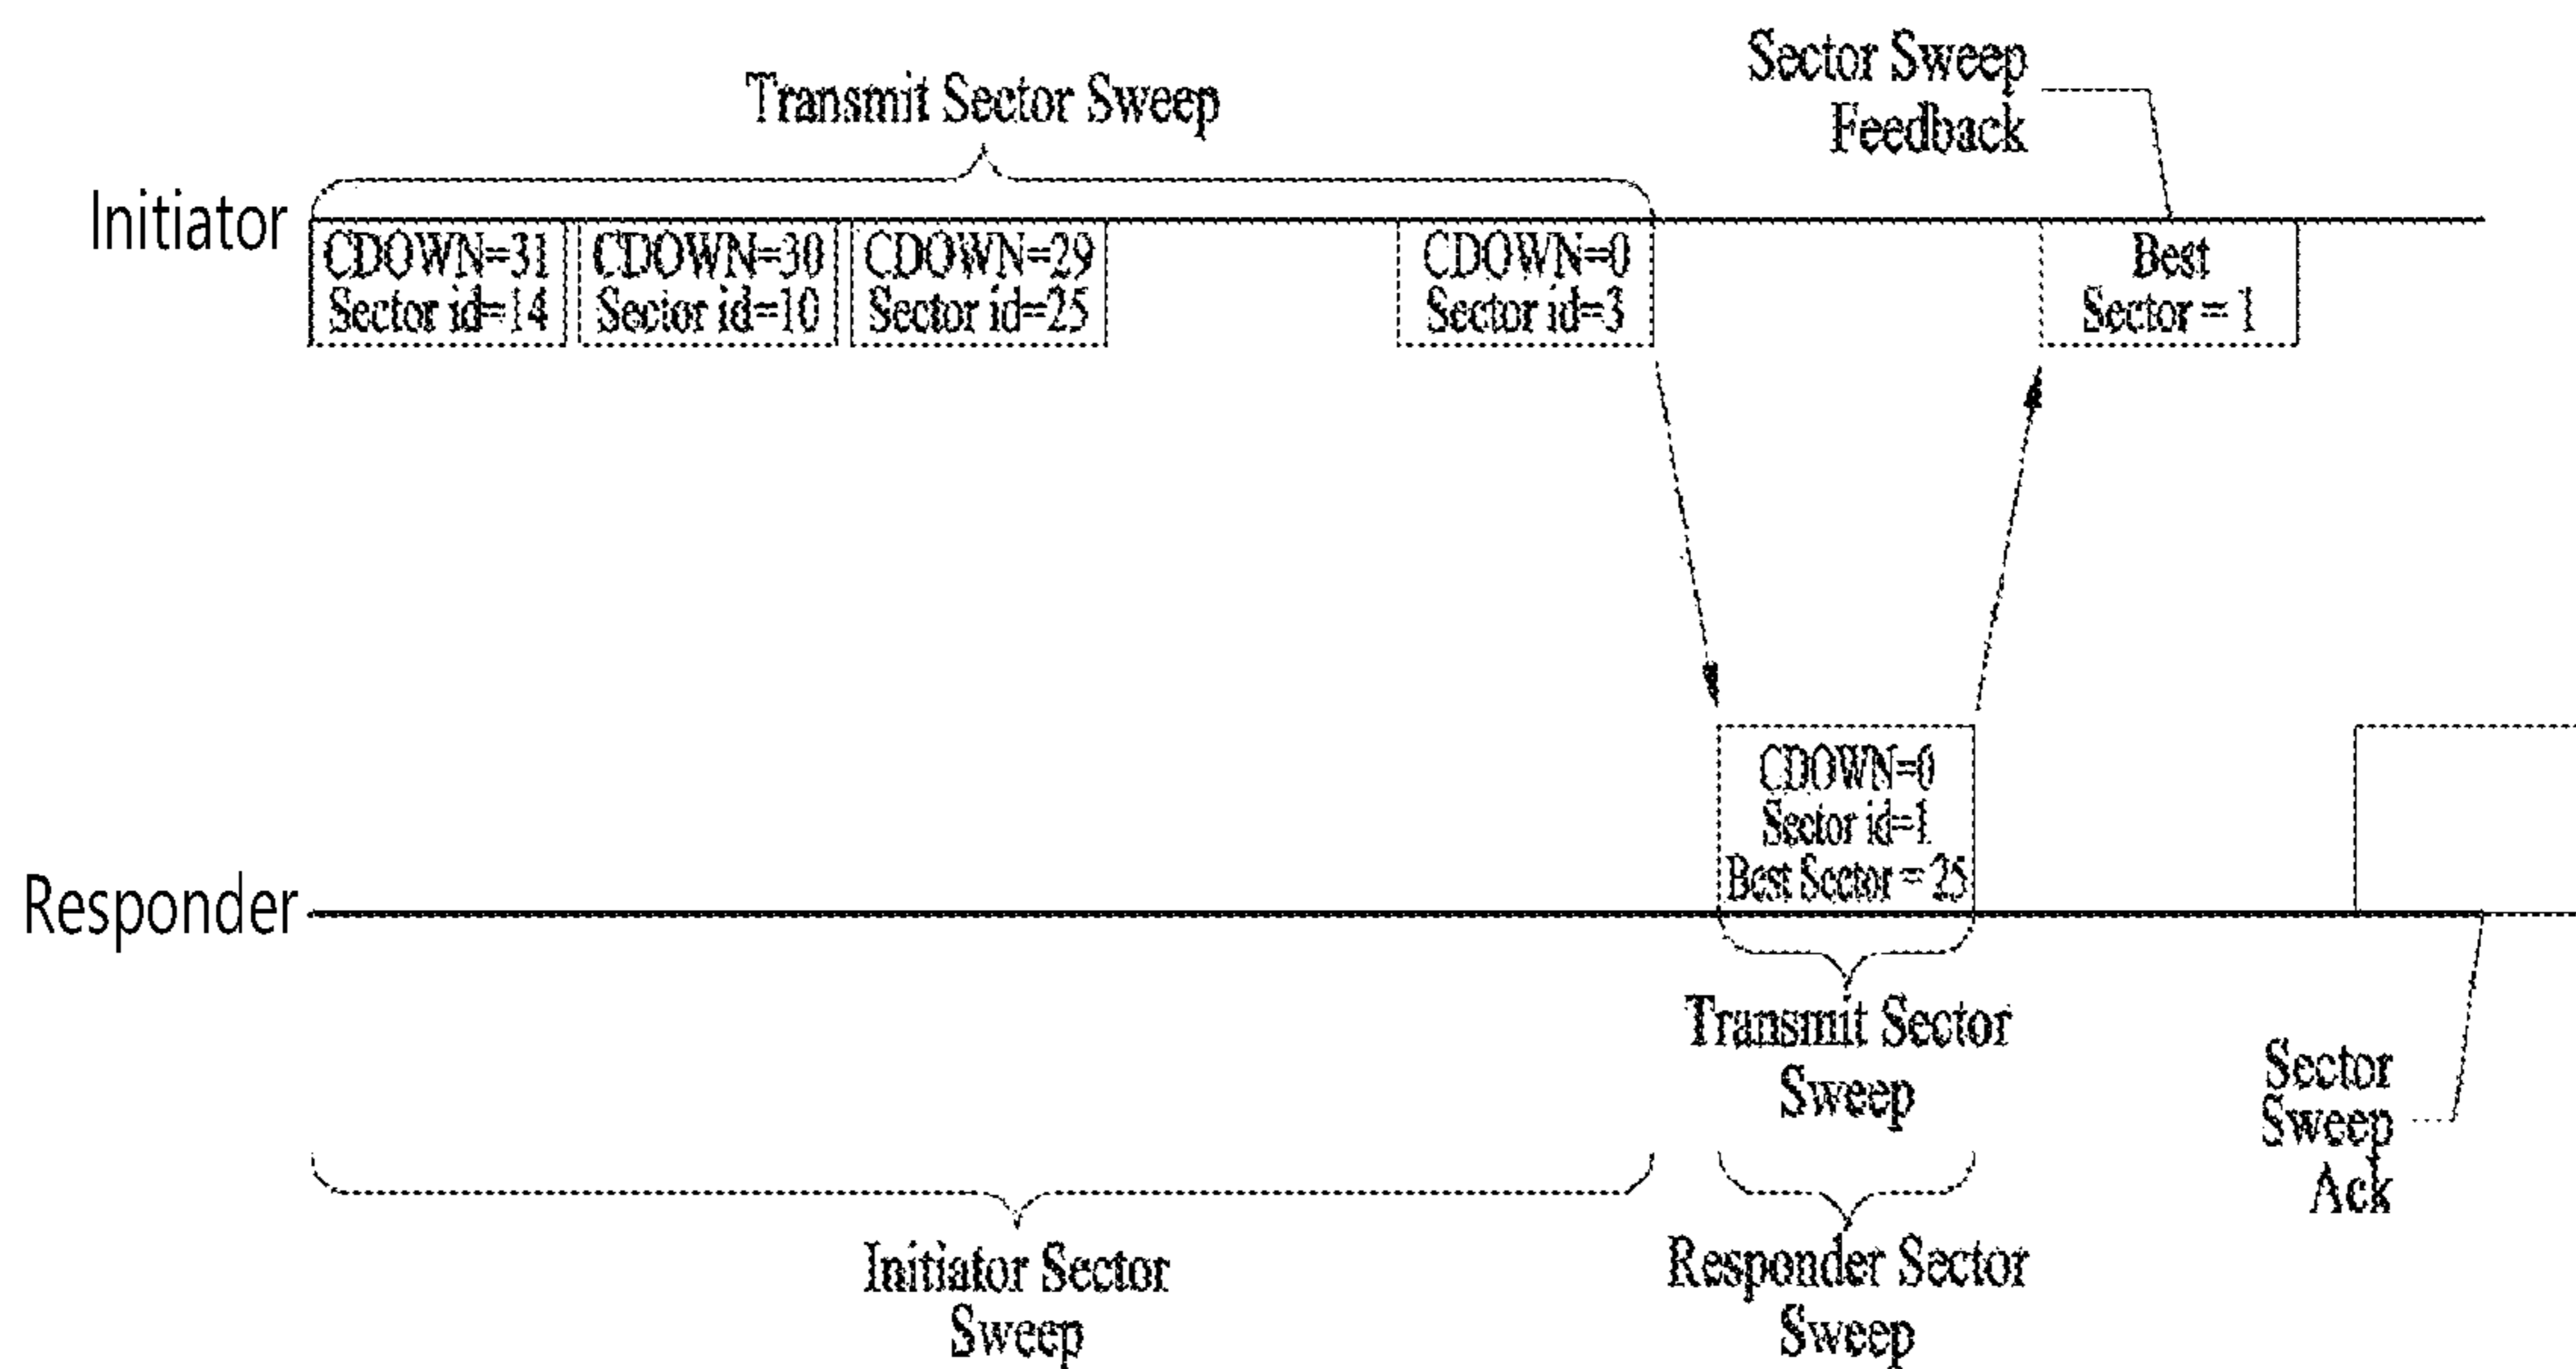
Transmit Sector Sweep

Sector Sweep Feedback

Initiator

CDOWN=31 Sector id=14

CDOWN=30 Sector id=10

CDOWN=29 Sector id=25

CDOWN=0 Sector id=3

Best Sector = 1

CDOWN=0 Sector id=1 Best Sector = 25

Responder

Transmit Sector Sweep

Sector Sweep Ack

Initiator Sector Sweep

Responder Sector Sweep